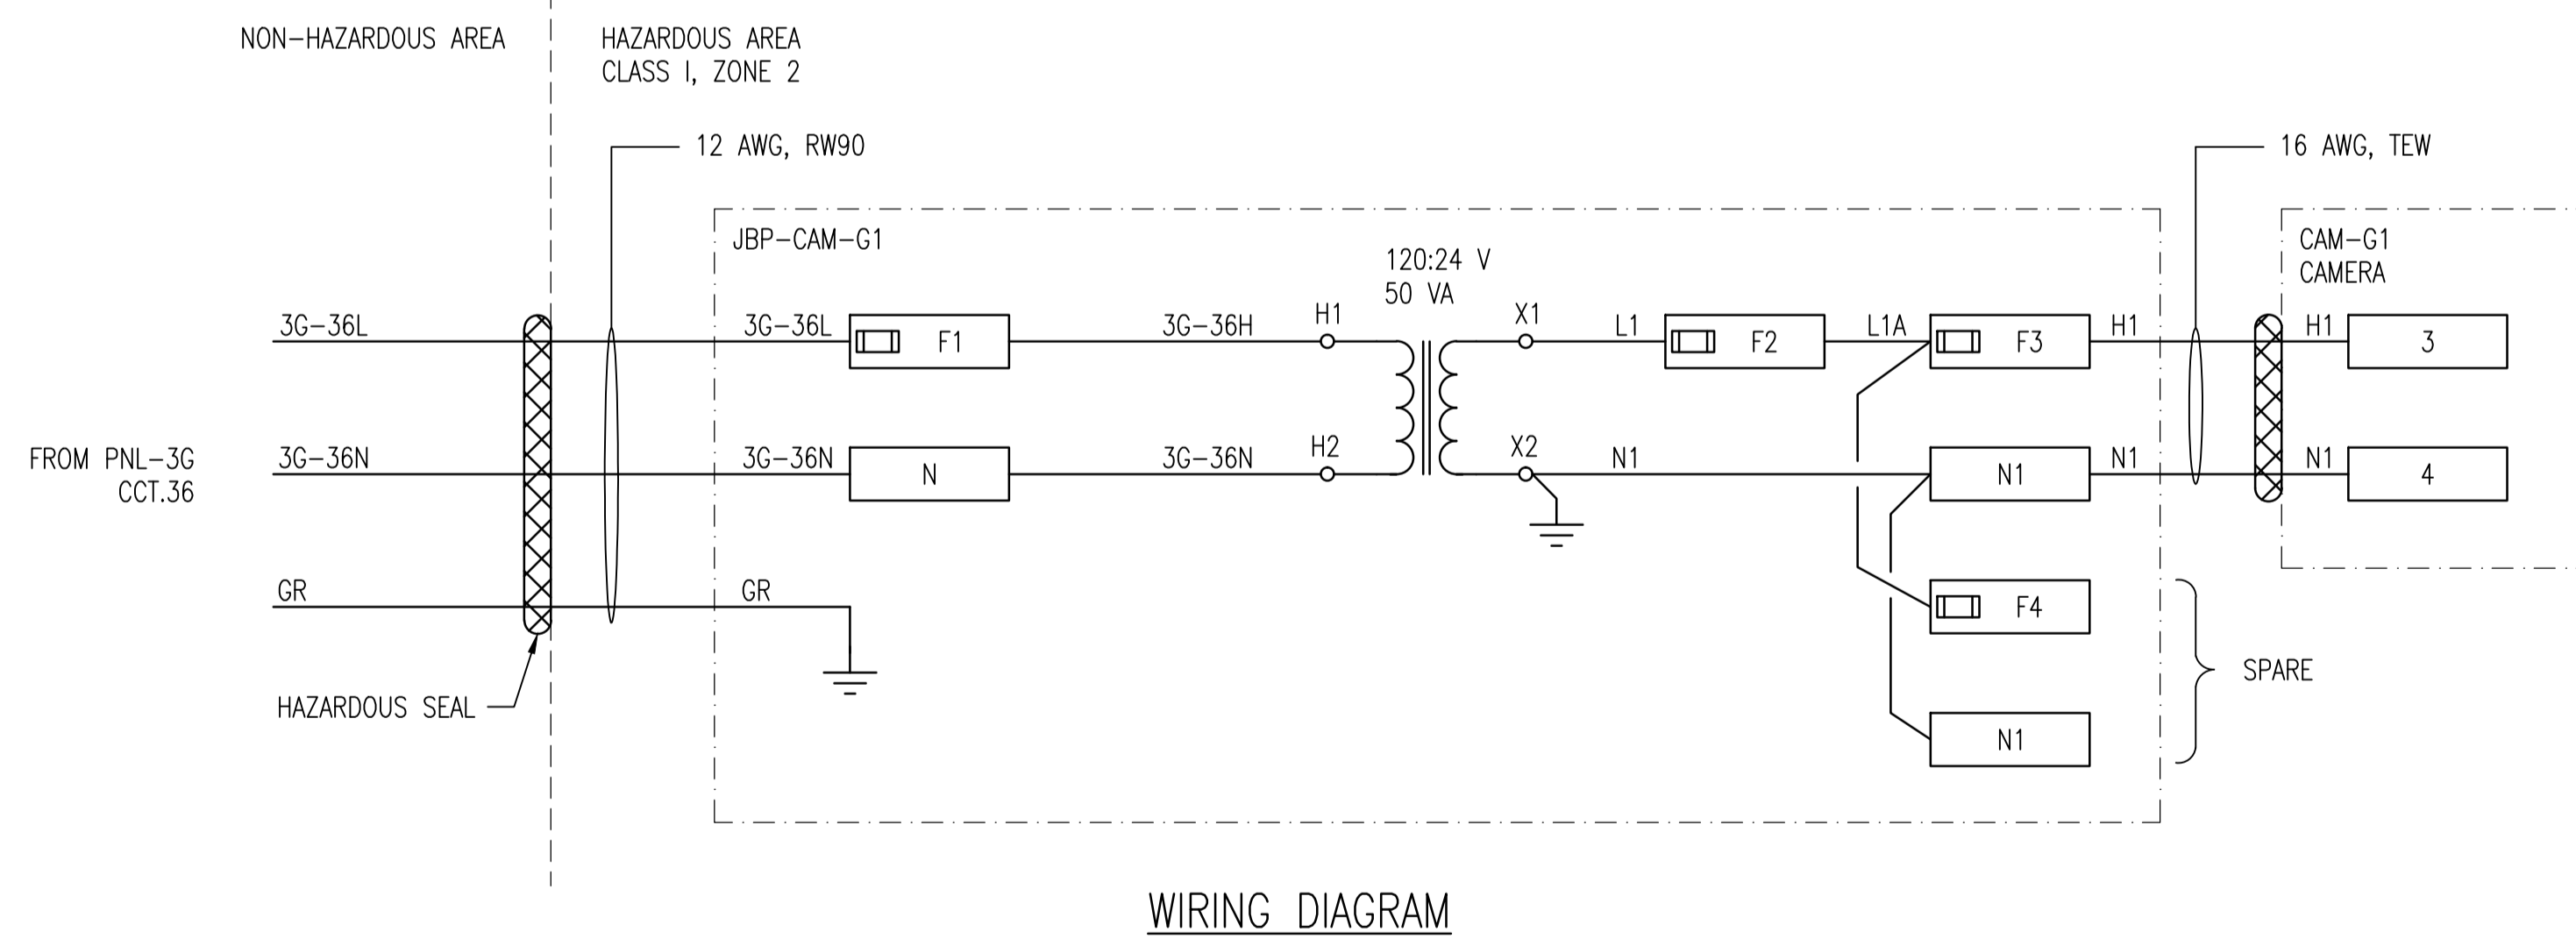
NON-HAZARDOUS AREA

HAZARDOUS AREA
CLASS I, ZONE 2

12 AWG, RW90

16 AWG, TEW

JBP-CAM-G1

120:24 V
50 VA

CAM-G1
CAMERA

3G-36L
3G-36L
F1
3G-36H
H1
X1
L1
F2
L1A
F3
H1
H1
3

FROM PNL-3G
CCT.36

3G-36N
3G-36N
N
3G-36N
H2
X2
N1
N1
N1
N1
4

GR
GR

F4

SPARE

N1

HAZARDOUS SEAL

WIRING DIAGRAM